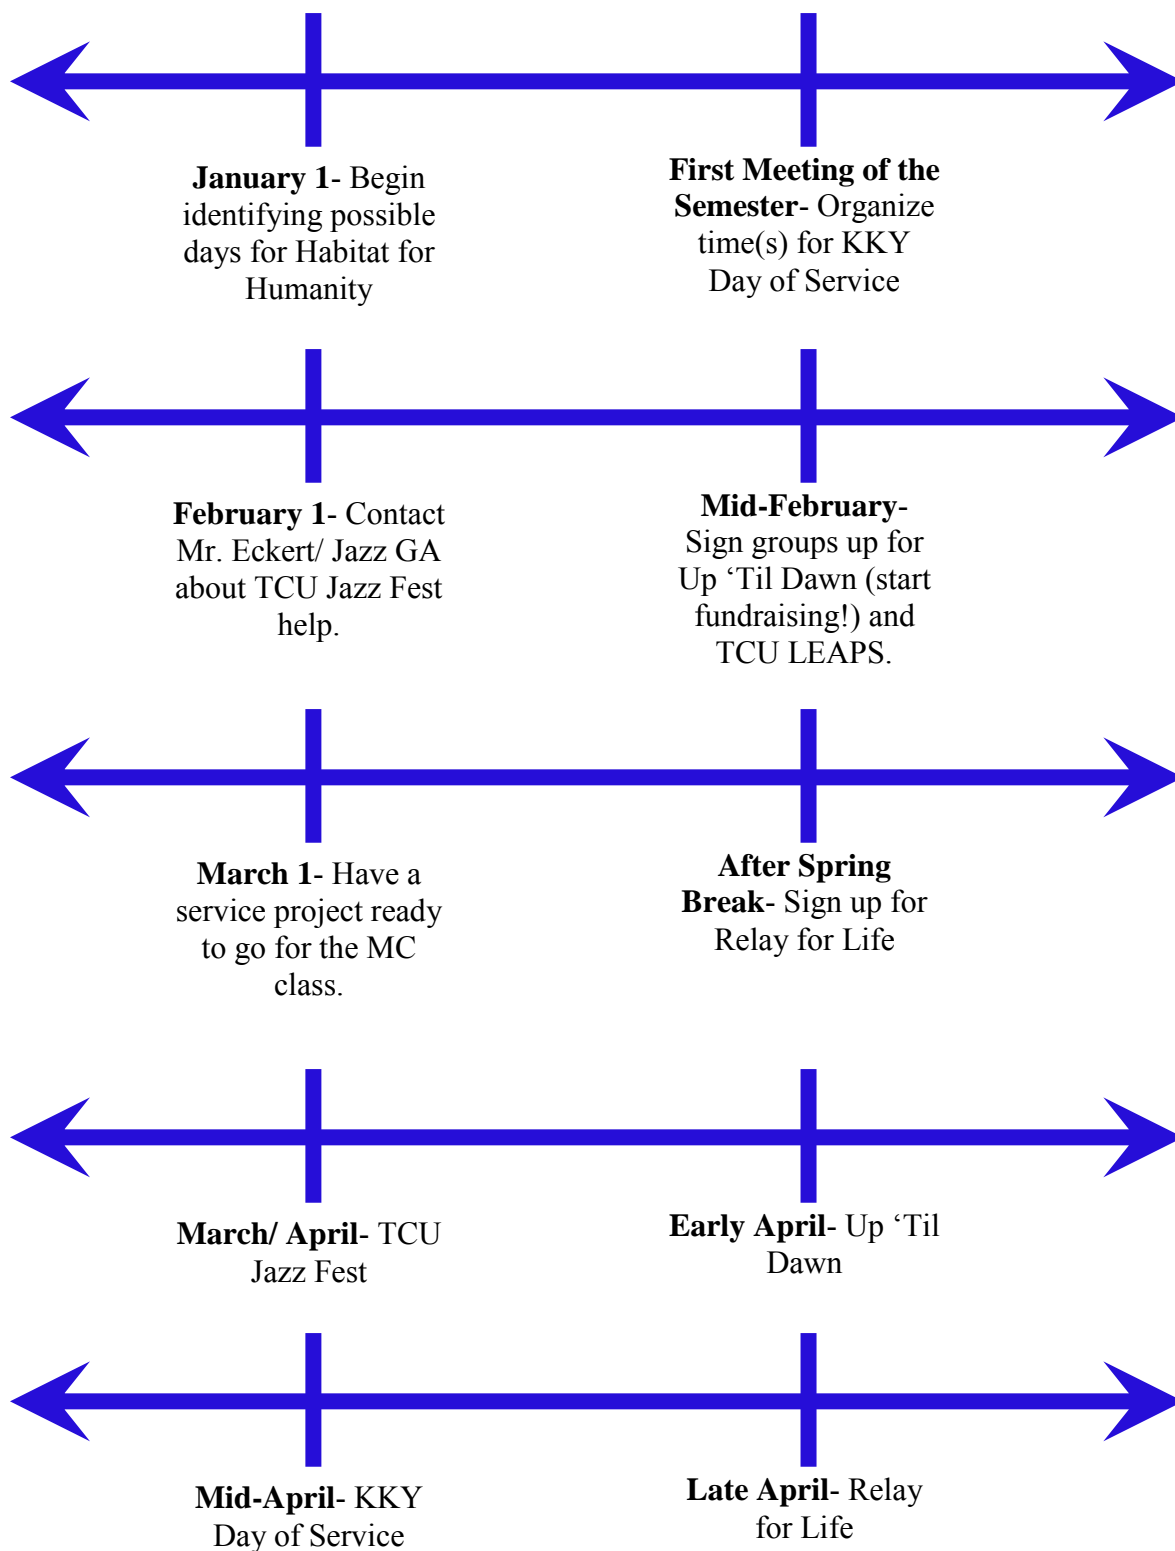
**January 1**- Begin identifying possible days for Habitat for Humanity

**First Meeting of the Semester**- Organize time(s) for KKY Day of Service

**February 1**- Contact Mr. Eckert/ Jazz GA about TCU Jazz Fest help.

**Mid-February**- Sign groups up for Up ‘Til Dawn (start fundraising!) and TCU LEAPS.

**March 1**- Have a service project ready to go for the MC class.

**After Spring Break**- Sign up for Relay for Life

**March/ April**- TCU Jazz Fest

**Early April**- Up ‘Til Dawn

**Mid-April**- KKY Day of Service

**Late April**- Relay for Life